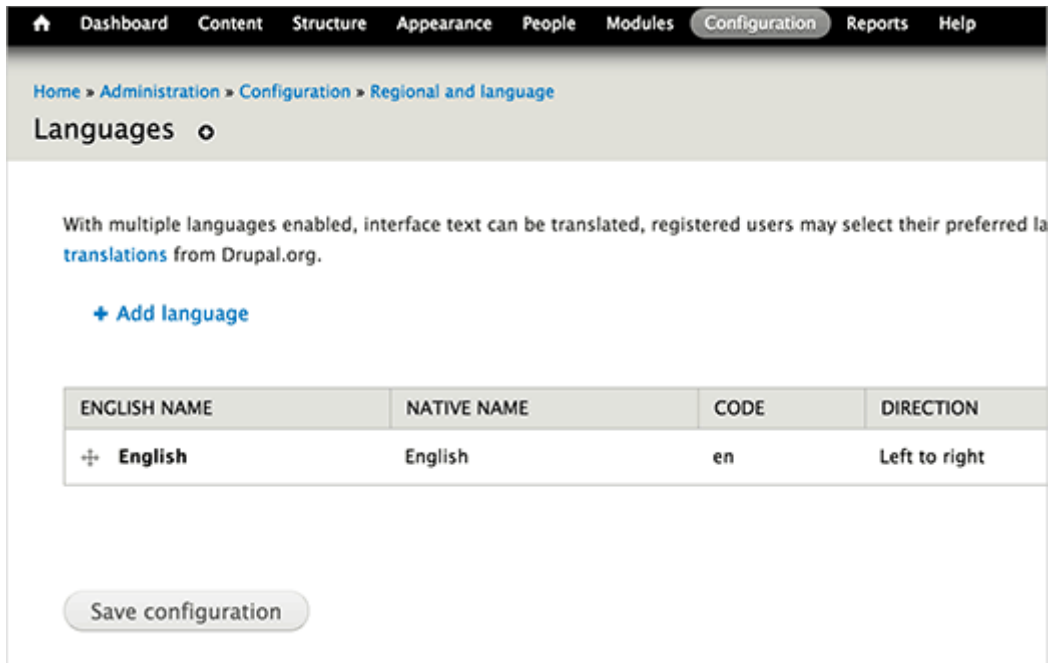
Dashboard Content Structure Appearance People Modules Configuration Reports Help

Home » Administration » Configuration » Regional and language

Languages

With multiple languages enabled, interface text can be translated, registered users may select their preferred la translations from Drupal.org.

+ Add language

| ENGLISH NAME | NATIVE NAME | CODE | DIRECTION |
|---|---|---|---|
| English | English | en | Left to right |

Save configuration